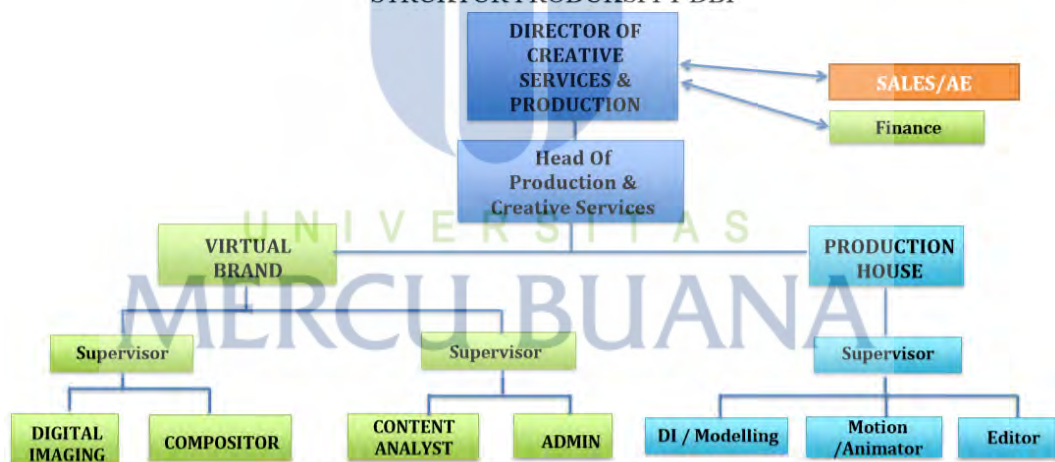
DIRECTOR OF CREATIVE SERVICES & PRODUCTION

SALES/AE

Finance

Head Of Production & Creative Services

UNIVERSITAS

VIRTUAL BRAND

PRODUCTION HOUSE

MERCU BUANA

Supervisor

Supervisor

Supervisor

DIGITAL IMAGING

COMPOSITOR

CONTENT ANALYST

ADMIN

DI / Modelling

Motion /Animator

Editor